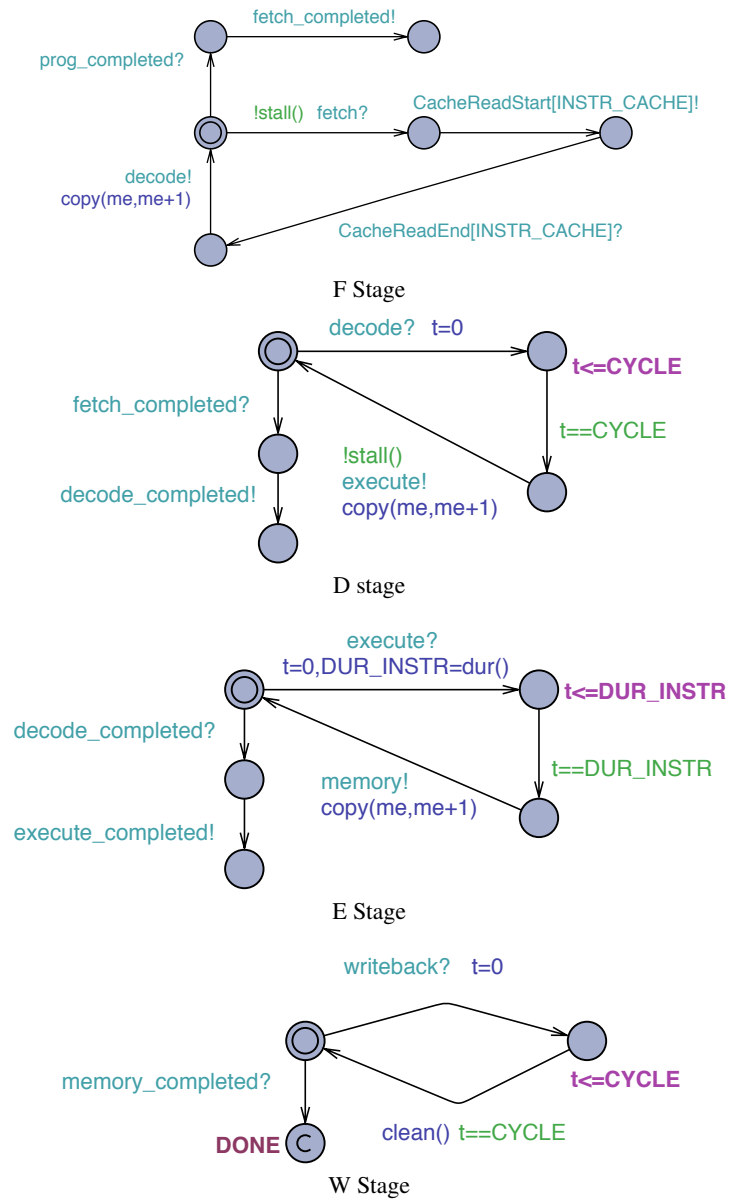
fetch_completed!
prog_completed?
!stall() fetch?
CacheReadStart[INSTR_CACHE]!
decode!
copy(me,me+1)
CacheReadEnd[INSTR_CACHE]?
F Stage

decode? t=0
t<=CYCLE
fetch_completed?
t==CYCLE
!stall()
execute!
copy(me,me+1)
decode_completed!
D stage

execute?
t=0,DUR_INSTR=dur()
t<=DUR_INSTR
decode_completed?
t==DUR_INSTR
memory!
copy(me,me+1)
execute_completed!
E Stage

writeback? t=0
memory_completed?
t<=CYCLE
clean() t==CYCLE
DONE
W Stage